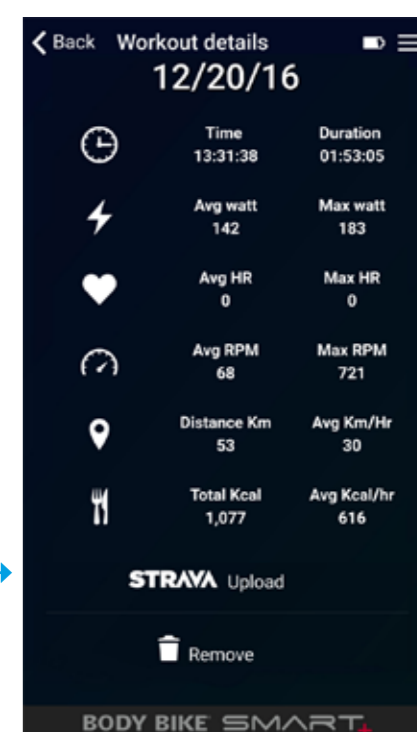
Back Workout details
12/20/16

| | | |
|---|---|---|
| | Time 13:31:38 | Duration 01:53:05 |
| | Avg watt 142 | Max watt 183 |
| | Avg HR 0 | Max HR 0 |
| | Avg RPM 68 | Max RPM 721 |
| | Distance Km 53 | Avg Km/Hr 30 |
| | Total Kcal 1,077 | Avg Kcal/hr 616 |

STRAVA Upload

Remove

BODY BIKE SMART